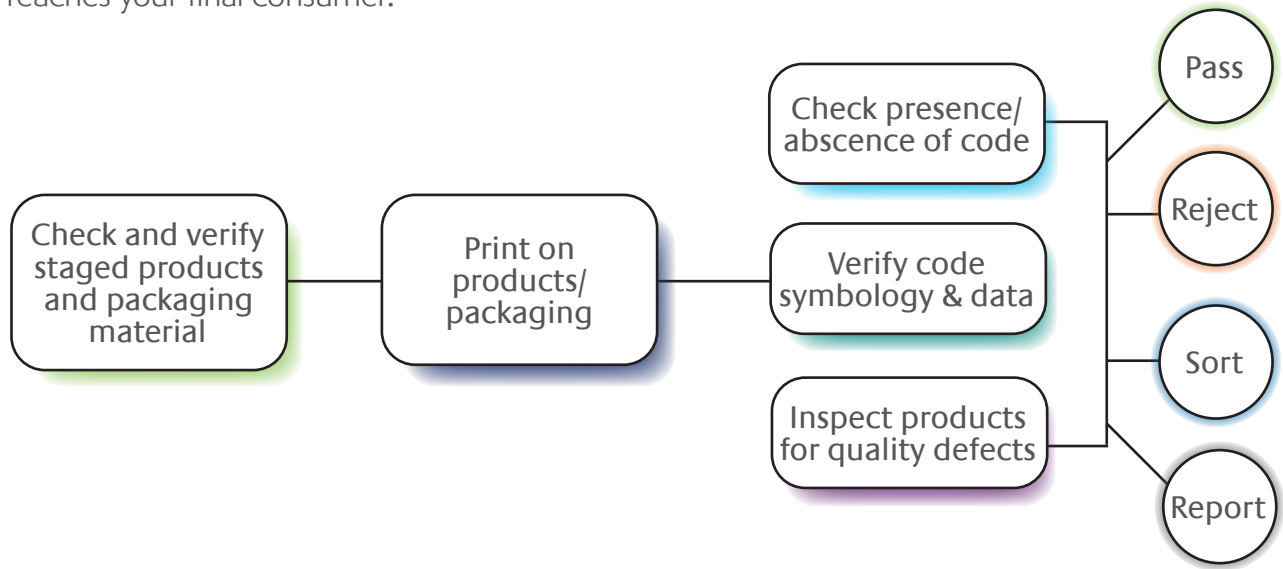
reaches your final consumer.

Check and verify staged products and packaging material

Print on products/ packaging

Check presence/ abscence of code

Verify code symbology & data

Inspect products for quality defects

Pass

Reject

Sort

Report